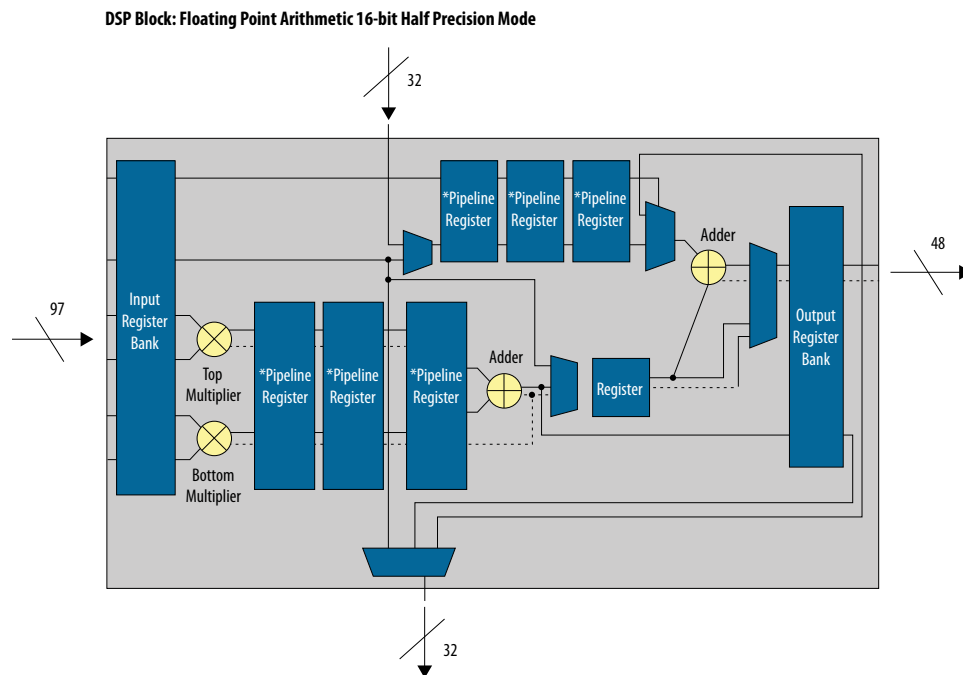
DSP Block: Floating Point Arithmetic 16-bit Half Precision Mode

32

*Pipeline Register

*Pipeline Register

*Pipeline Register

Adder

48

97

Input Register Bank

Output Register Bank

Top Multiplier

*Pipeline Register

*Pipeline Register

*Pipeline Register

Adder

Register

Bottom Multiplier

32